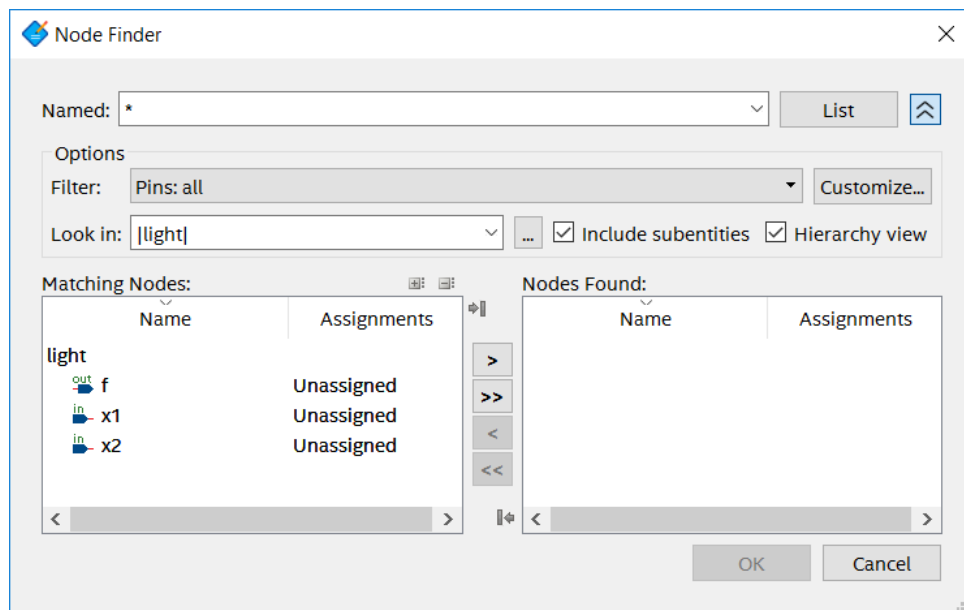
Node Finder

Named: *

List

Options

Filter: Pins: all

Customize...

Look in: |light|

...

Include subentities

Hierarchy view

Matching Nodes:

| Name | Assignments |
|---|---|
| light | |
| out f | Unassigned |
| in x1 | Unassigned |
| in x2 | Unassigned |

>

>>

<

<<

Nodes Found:

| Name | Assignments |
|---|---|

OK

Cancel